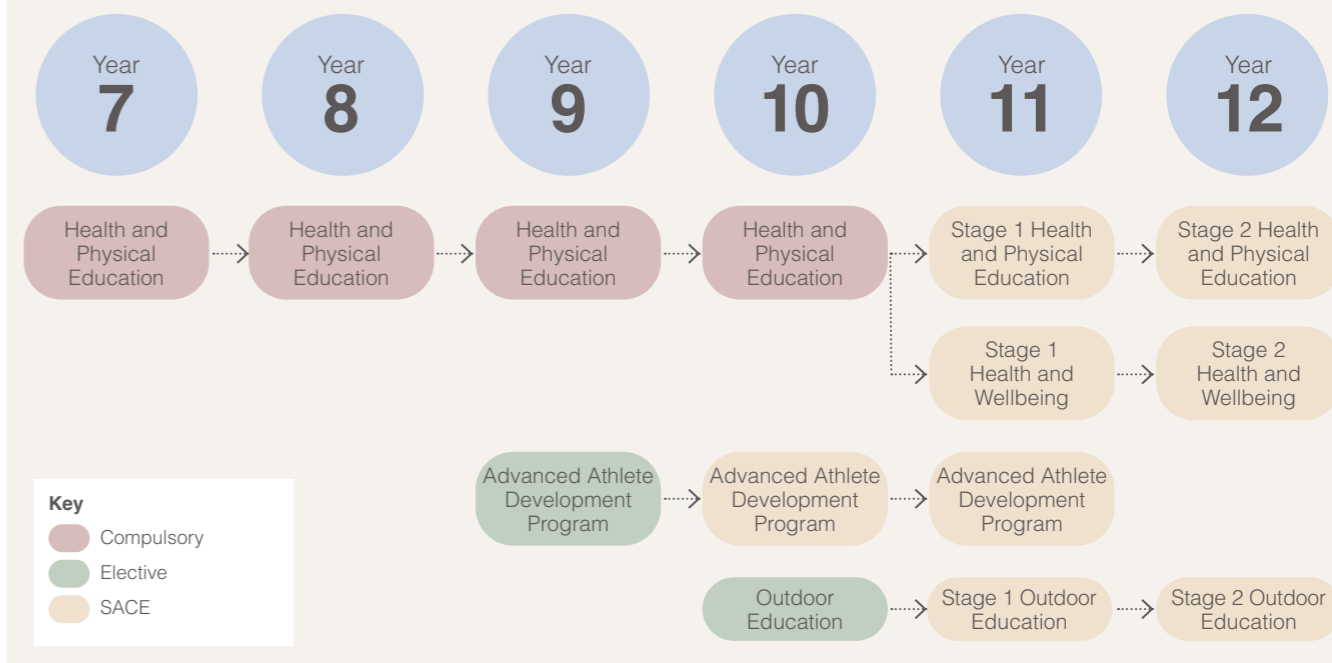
Year 7

Year 8

Year 9

Year 10

Year 11

Year 12

Health and Physical Education

Health and Physical Education

Health and Physical Education

Health and Physical Education

Stage 1 Health and Physical Education

Stage 2 Health and Physical Education

Stage 1 Health and Wellbeing

Stage 2 Health and Wellbeing

Advanced Athlete Development Program

Advanced Athlete Development Program

Advanced Athlete Development Program

Outdoor Education

Stage 1 Outdoor Education

Stage 2 Outdoor Education

Key
Compulsory
Elective
SACE